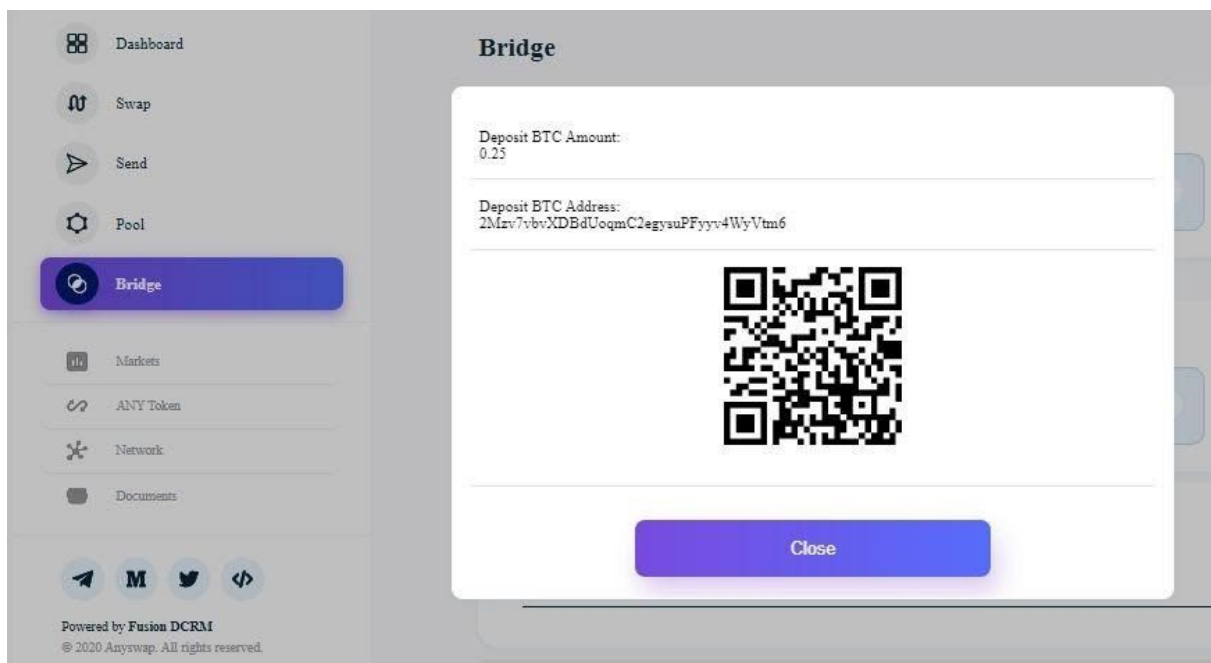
Dashboard

Swap

Send

Pool

Bridge

Markets

ANY Token

Network

Documents

M

Powered by Fusion DCRM
© 2020 Anyswap. All rights reserved.

Bridge

Deposit BTC Amount:
0.25

Deposit BTC Address:
2Mzv7vbvXDBdUoqmC2egysuPFyyv4WyVtm6

Close